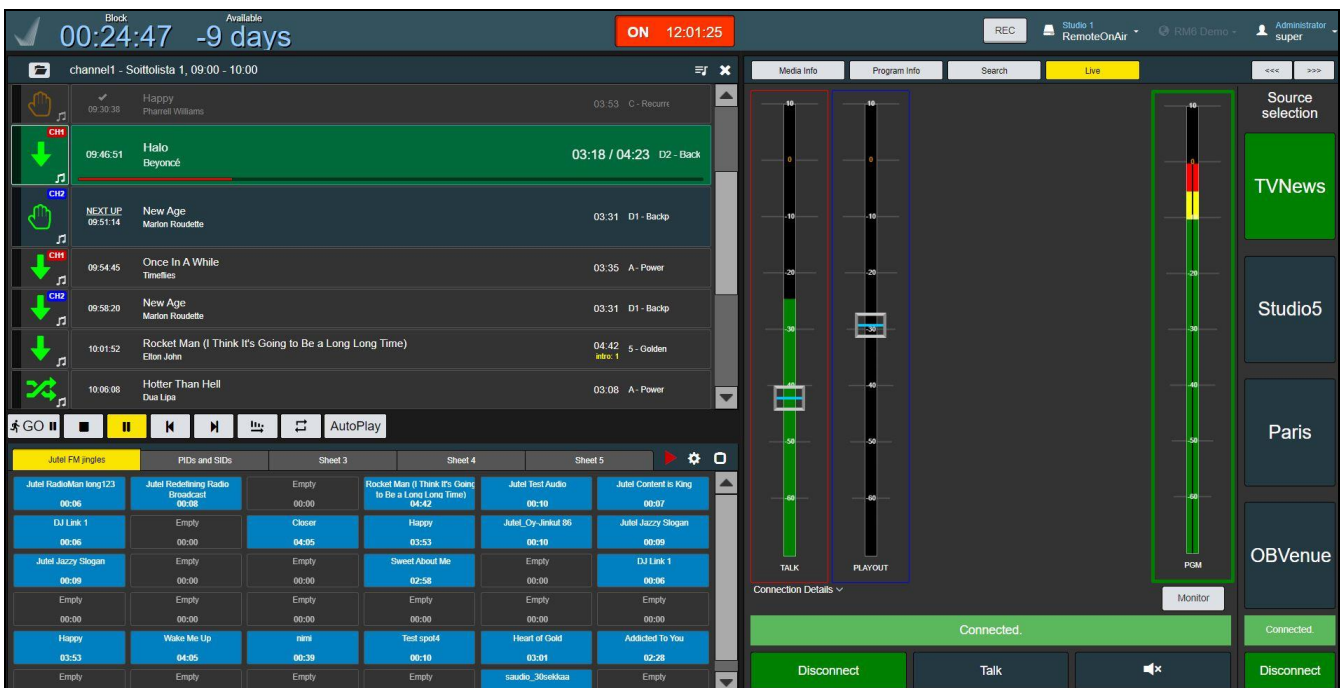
Block
00:24:47
Available
-9 days

ON 12:01:25

REC
Studio 1
RemoteOnAir
RM6 Demo
Administrator
super

channel1 - Soittolista 1, 09:00 - 10:00

09:30:38
Happy
Pharrell Williams
03:53 C - Recurre

CH1
09:46:51
Halo
Beyoncé
03:18 / 04:23 D2 - Back

CH2
NEXT UP
09:51:14
New Age
Marlon Roudette
03:31 D1 - Backp

CH1
09:54:45
Once In A While
Timeflies
03:35 A - Power

CH2
09:58:20
New Age
Marlon Roudette
03:31 D1 - Backp

10:01:52
Rocket Man (I Think It's Going to Be a Long Long Time)
Elton John
04:42
intro: 1
5 - Golden

10:06:08
Hotter Than Hell
Dua Lipa
03:08 A - Power

GO
AutoPlay

| Jutel FM jingles | PIDs and SIDs | Sheet 3 | Sheet 4 | Sheet 5 |
|---|---|---|---|---|

| | | | | | |
|---|---|---|---|---|---|
| Jutel RadioMan long123 00:06 | Jutel Redefining Radio Broadcast 00:08 | Empty 00:00 | Rocket Man (I Think It's Going to Be a Long Long Time) 04:42 | Jutel Test Audio 00:10 | Jutel Content is King 00:07 |
| DJ Link 1 00:06 | Empty 00:00 | Closer 04:05 | Happy 03:53 | Jutel_Oy-Jinkut 86 00:10 | Jutel Jazzy Slogan 00:09 |
| Jutel Jazzy Slogan 00:09 | Empty 00:00 | Empty 00:00 | Sweet About Me 02:58 | Empty 00:00 | DJ Link 1 00:06 |
| Empty 00:00 | Empty 00:00 | Empty 00:00 | Empty 00:00 | Empty 00:00 | Empty 00:00 |
| Happy 03:53 | Wake Me Up 04:05 | nimi 00:39 | Test spot4 00:10 | Heart of Gold 03:01 | Addicted To You 02:28 |
| Empty | Empty | Empty | Empty | saudio_30sekkaa | Empty |

Media Info
Program Info
Search
Live
<<<
>>>

10
0
-10
-20
-30
-40
-50
-60
TALK
PLAYOUT
PGM

Connection Details
Monitor
Connected.
Disconnect
Talk

Source selection
TVNews
Studio5
Paris
OBVenue
Connected.
Disconnect